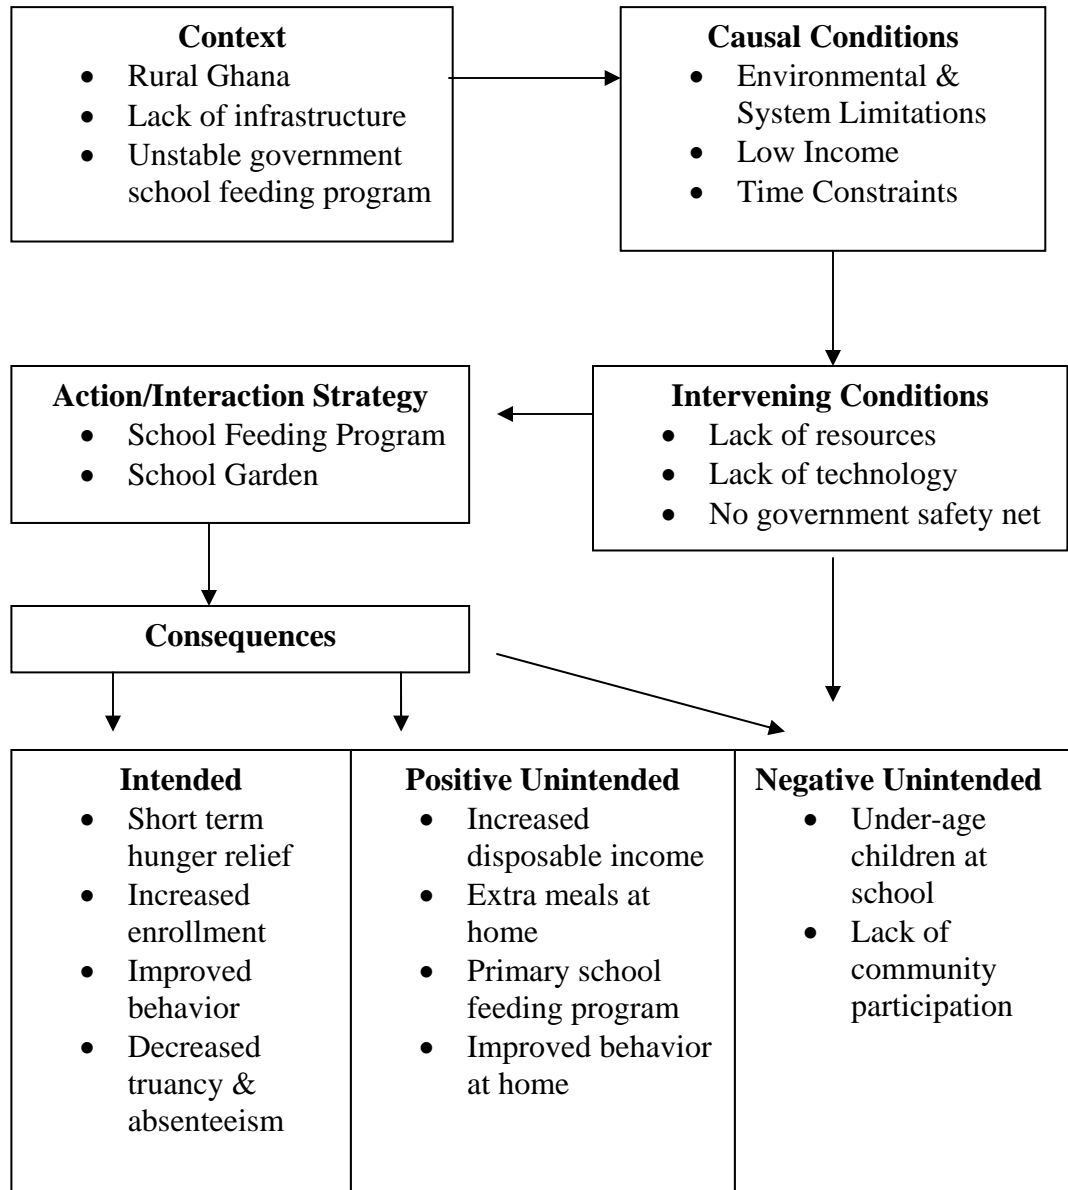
**Context**
- Rural Ghana
- Lack of infrastructure
- Unstable government school feeding program

**Causal Conditions**
- Environmental & System Limitations
- Low Income
- Time Constraints

**Intervening Conditions**
- Lack of resources
- Lack of technology
- No government safety net

**Action/Interaction Strategy**
- School Feeding Program
- School Garden

**Consequences**

**Intended**
- Short term hunger relief
- Increased enrollment
- Improved behavior
- Decreased truancy & absenteeism

**Positive Unintended**
- Increased disposable income
- Extra meals at home
- Primary school feeding program
- Improved behavior at home

**Negative Unintended**
- Under-age children at school
- Lack of community participation